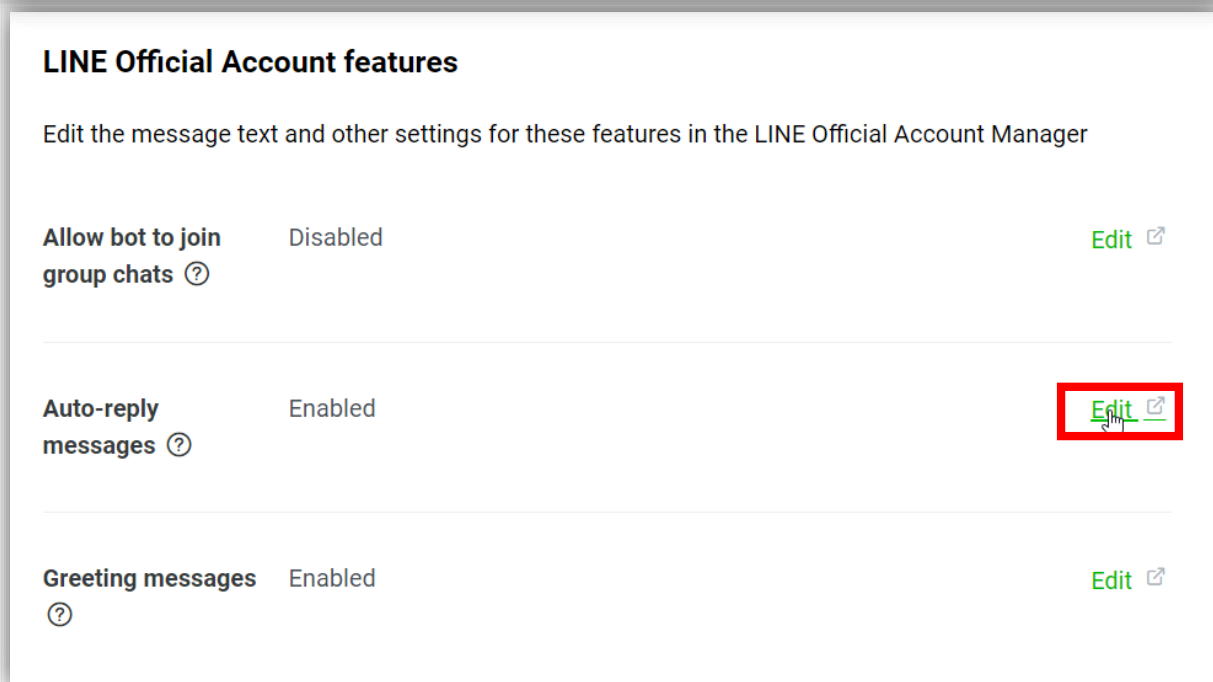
LINE Official Account features

Edit the message text and other settings for these features in the LINE Official Account Manager

| | | |
|---|---|---|
| Allow bot to join group chats ? | Disabled | Edit |
| Auto-reply messages ? | Enabled | Edit |
| Greeting messages ? | Enabled | Edit |